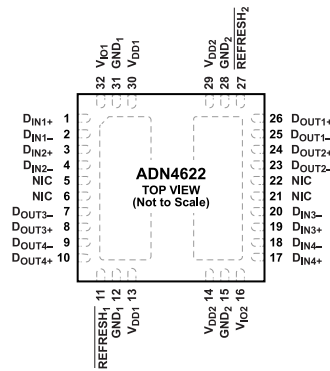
$V_{IO1}$ 32
$GND_1$ 31
$V_{DD1}$ 30
$V_{DD2}$ 29
$GND_2$ 28
$\overline{REFRESH_2}$ 27

$D_{IN1+}$ 1
$D_{IN1-}$ 2
$D_{IN2+}$ 3
$D_{IN2-}$ 4
NIC 5
NIC 6
$D_{OUT3-}$ 7
$D_{OUT3+}$ 8
$D_{OUT4-}$ 9
$D_{OUT4+}$ 10

ADN4622
TOP VIEW
(Not to Scale)

26 $D_{OUT1+}$
25 $D_{OUT1-}$
24 $D_{OUT2+}$
23 $D_{OUT2-}$
22 NIC
21 NIC
20 $D_{IN3-}$
19 $D_{IN3+}$
18 $D_{IN4-}$
17 $D_{IN4+}$

11 $\overline{REFRESH_1}$
12 $GND_1$
13 $V_{DD1}$
14 $V_{DD2}$
15 $GND_2$
16 $V_{IO2}$